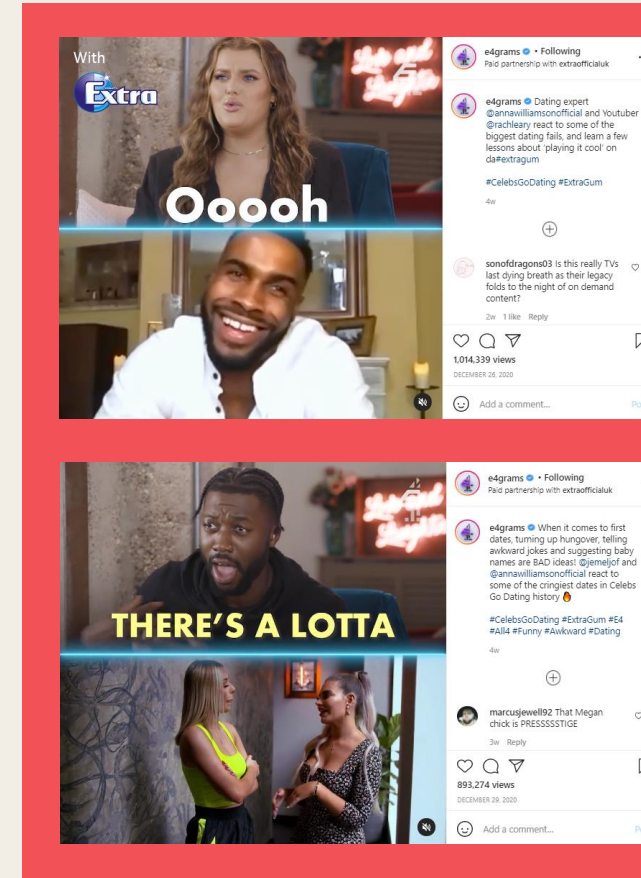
With

Extra

Oooh

e4grams • Following
Paid partnership with extraofficialuk

e4grams Dating expert @annawilliamsonofficial and Youtuber @rachleary react to some of the biggest dating fails, and learn a few lessons about 'playing it cool' on da#extragum

#CelebsGoDating #ExtraGum

4w

sonofdragons03 Is this really TVs last dying breath as their legacy folds to the night of on demand content?

2w 1 like Reply

1,014,339 views
DECEMBER 26, 2020

Add a comment...

THERE'S A LOTTA

e4grams • Following
Paid partnership with extraofficialuk

e4grams When it comes to first dates, turning up hungover, telling awkward jokes and suggesting baby names are BAD ideas! @jemeljof and @annawilliamsonofficial react to some of the cringiest dates in Celebs Go Dating history 🔥

#CelebsGoDating #ExtraGum #E4 #All4 #Funny #Awkward #Dating

4w

marcusjewell92 That Megan chick is PRESSSSSTIGE

3w Reply

893,274 views
DECEMBER 29, 2020

Add a comment...